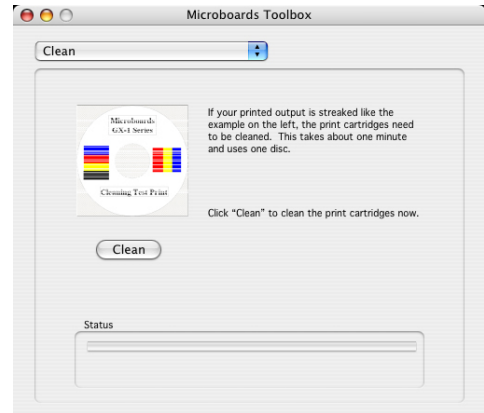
Microboards Toolbox

Clean

Microboards GX-1 Series

Cleaning Test Print

If your printed output is streaked like the example on the left, the print cartridges need to be cleaned. This takes about one minute and uses one disc.

Click "Clean" to clean the print cartridges now.

Clean

Status